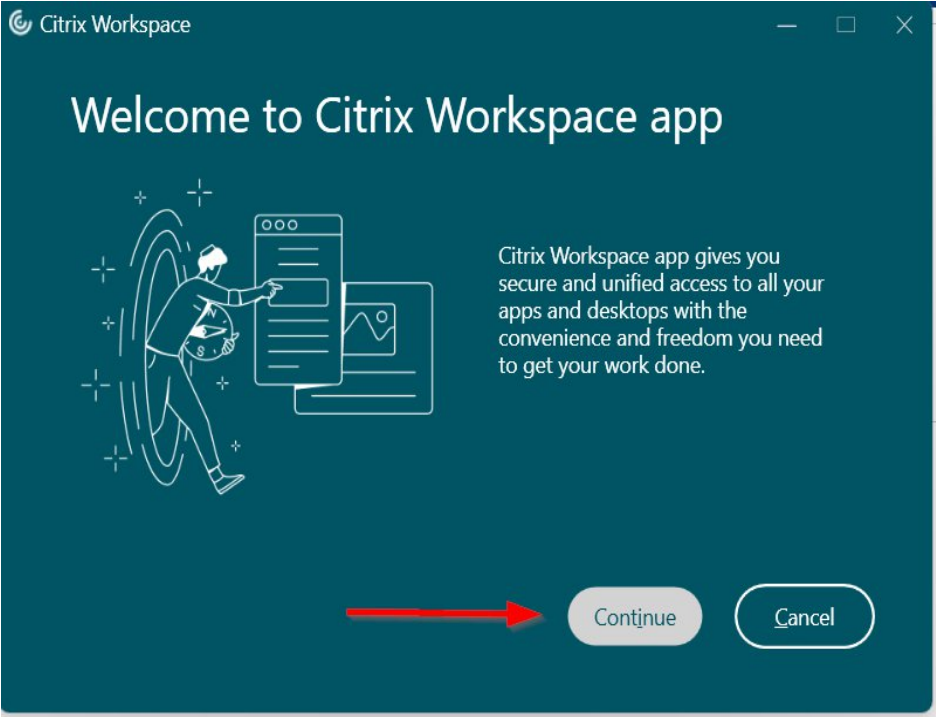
Citrix Workspace

Welcome to Citrix Workspace app

Citrix Workspace app gives you secure and unified access to all your apps and desktops with the convenience and freedom you need to get your work done.

Continue

Cancel